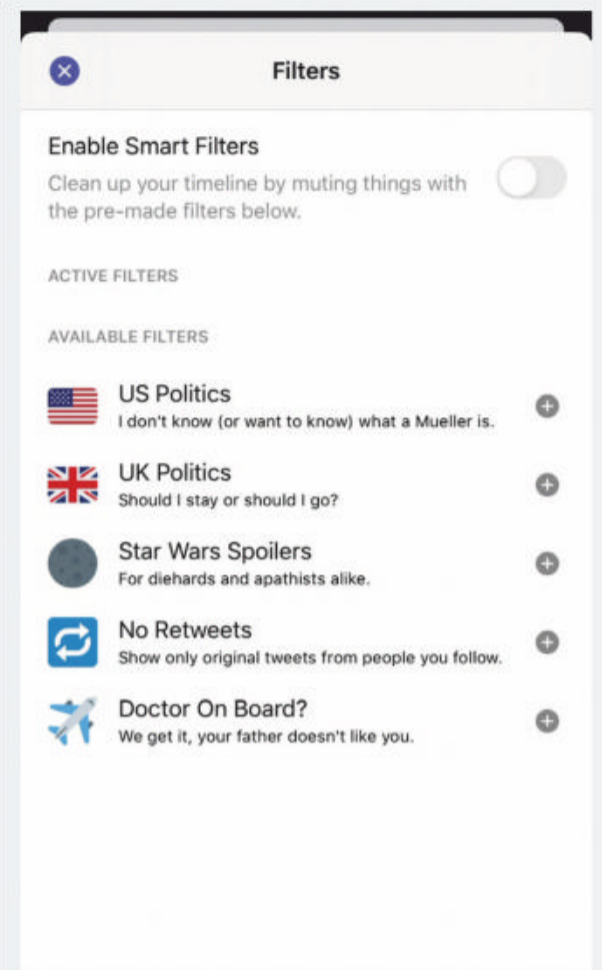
Filters

Enable Smart Filters
Clean up your timeline by muting things with the pre-made filters below.

ACTIVE FILTERS

AVAILABLE FILTERS

US Politics
I don't know (or want to know) what a Mueller is.

UK Politics
Should I stay or should I go?

Star Wars Spoilers
For diehards and apathists alike.

No Retweets
Show only original tweets from people you follow.

Doctor On Board?
We get it, your father doesn't like you.